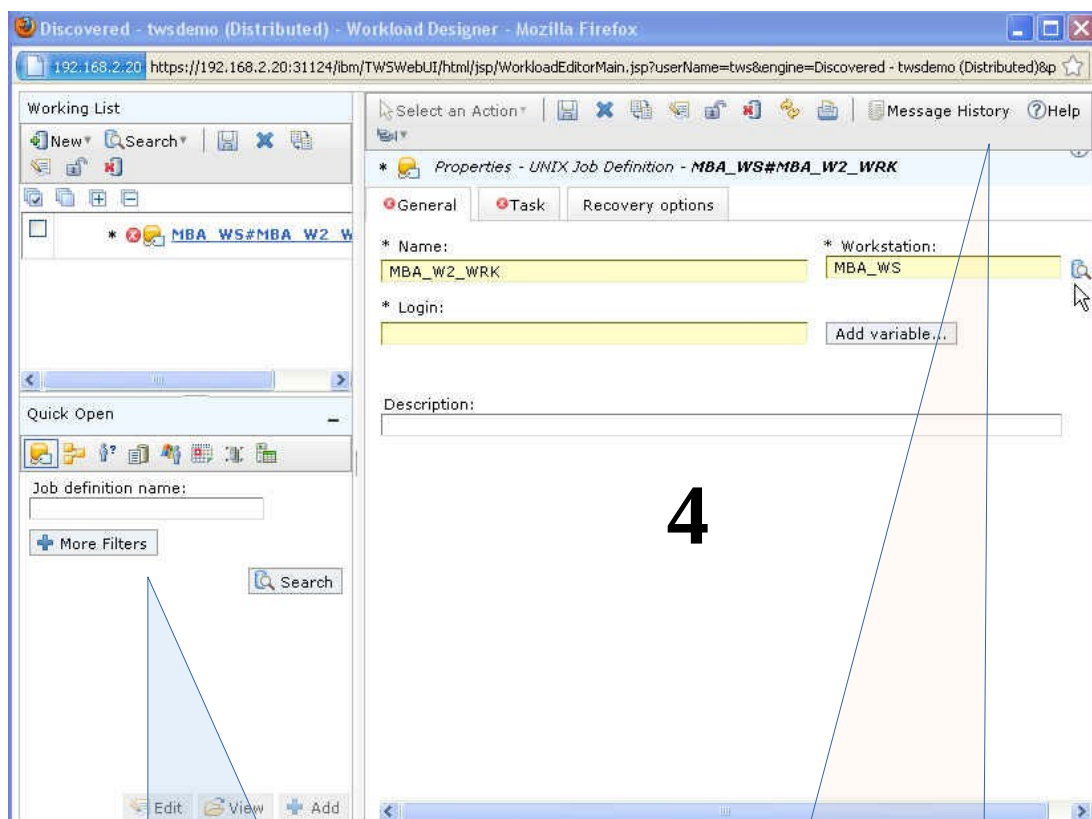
Discovered - twsdemo (Distributed) - Workload Designer - Mozilla Firefox

192.168.2.20 https://192.168.2.20:31124/ibm/TWSWebUI/html/jsp/WorkloadEditorMain.jsp?userName=tws&engine=Discovered - twsdemo (Distributed)&p

Working List

New Search

* MBA_WS#MBA_W2_W

Quick Open

Job definition name:

More Filters

Search

Edit View Add

Select an Action Message History Help

* Properties - UNIX Job Definition - MBA_WS#MBA_W2_WRK

General Task Recovery options

* Name:
MBA_W2_WRK

* Workstation:
MBA_WS

* Login:

Add variable...

Description:

4